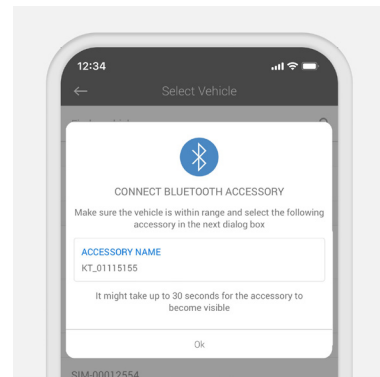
12:34

Select Vehicle

CONNECT BLUETOOTH ACCESSORY

Make sure the vehicle is within range and select the following accessory in the next dialog box

ACCESSORY NAME
KT_01115155

It might take up to 30 seconds for the accessory to become visible

Ok

SIM-00012554